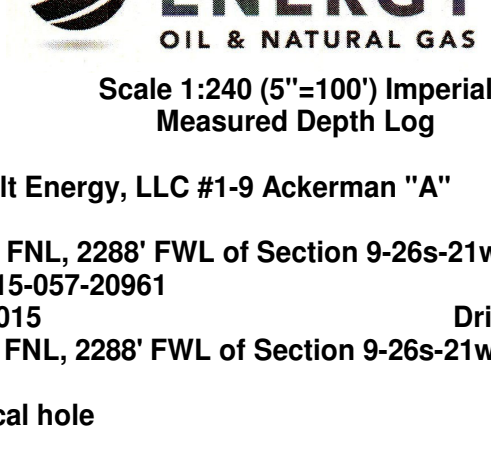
ENERGY
OIL & NATURAL GAS

Scale 1:240 (5"=100') Imperial
Measured Depth Log

lt Energy, LLC #1-9 Ackerman "A"

FNL, 2288' FWL of Section 9-26s-21w
15-057-20961
015 Dri
FNL, 2288' FWL of Section 9-26s-21w

cal hole